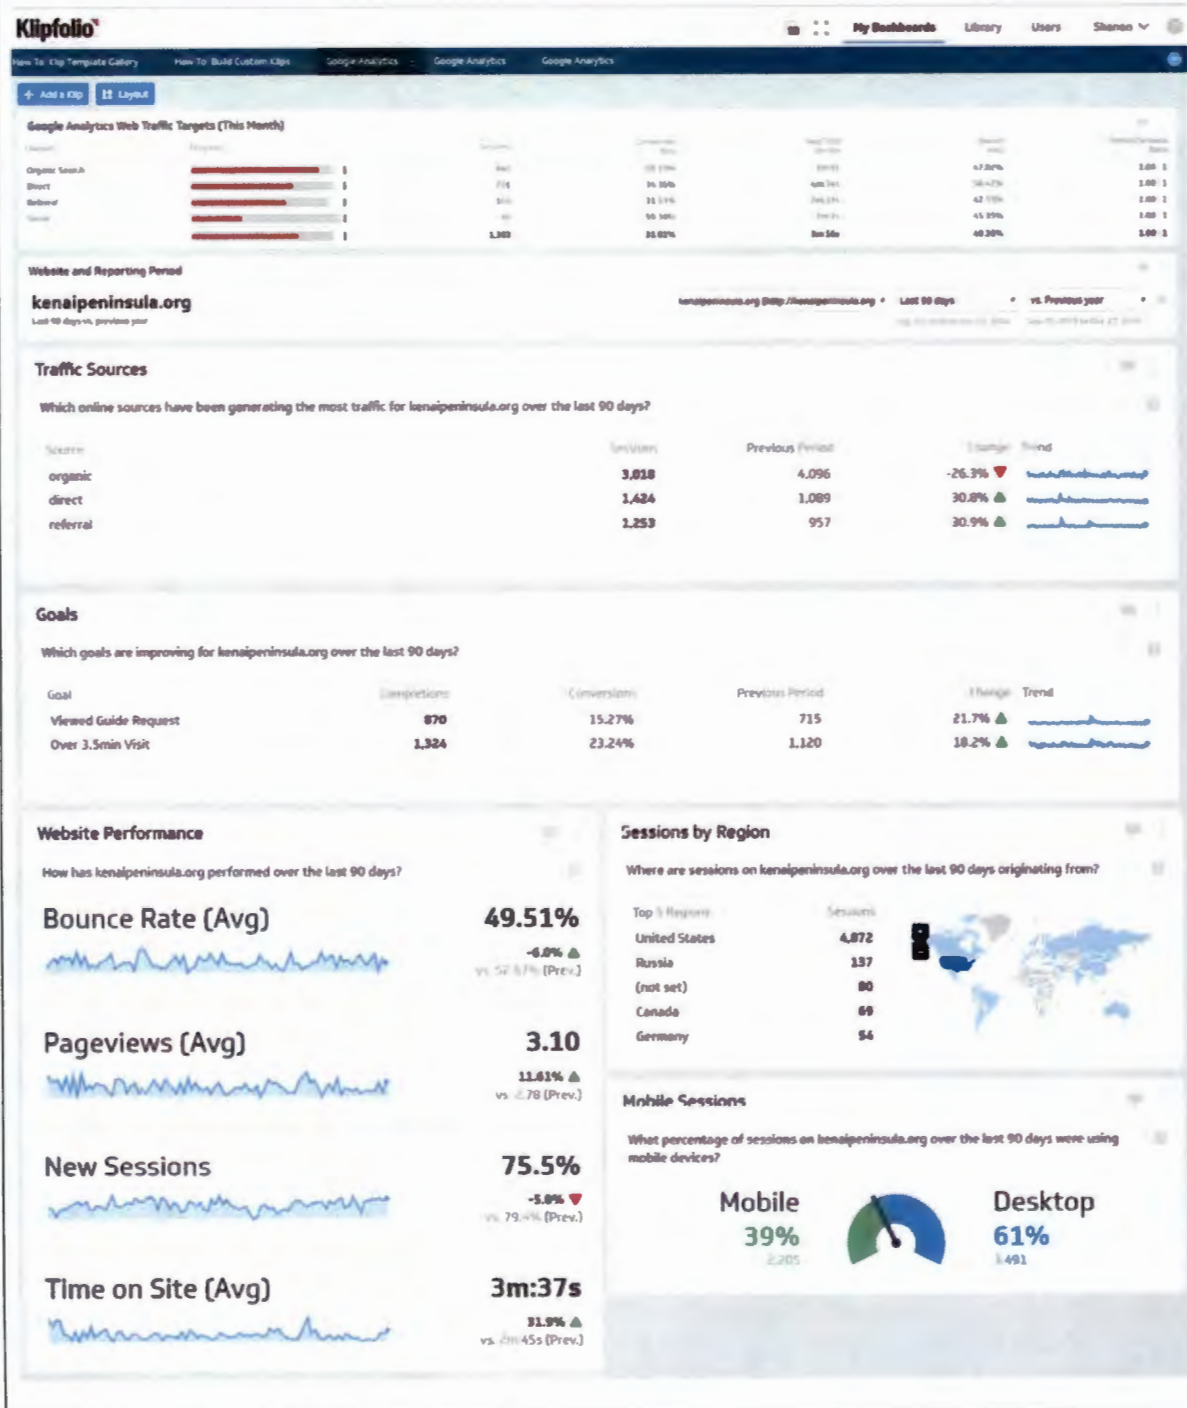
Klipfolio

My Dashboards Library Users Sharon

How To: Klip Template Gallery How To: Build Custom Klips Google Analytics Google Analytics Google Analytics

+ Add a Klip Layout

Google Analytics Web Traffic Targets (This Month)

Organic Search
Direct
Referral
Social

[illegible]

Website and Reporting Period

kenaipeninsula.org
Last 90 days vs. previous year

kenaipeninsula.org (http://kenaipeninsula.org) Last 90 days vs. Previous year

Traffic Sources

Which online sources have been generating the most traffic for kenaipeninsula.org over the last 90 days?

| Source | Sessions | Previous Period | Change | Trend |
|---|---|---|---|---|
| organic | 3,018 | 4,096 | -26.3% | |
| direct | 1,424 | 1,089 | 30.8% | |
| referral | 1,253 | 957 | 30.9% | |

Goals

Which goals are improving for kenaipeninsula.org over the last 90 days?

| Goal | Completions | Conversions | Previous Period | Change | Trend |
|---|---|---|---|---|---|
| Viewed Guide Request | 870 | 15.27% | 715 | 21.7% | |
| Over 3.5min Visit | 1,324 | 23.24% | 1,120 | 18.2% | |

Website Performance

How has kenaipeninsula.org performed over the last 90 days?

Bounce Rate (Avg) 49.51%
-6.0%
vs. 52.67% (Prev.)

Pageviews (Avg) 3.10
11.61%
vs. 2.78 (Prev.)

New Sessions 75.5%
-5.0%
vs. 79.4% (Prev.)

Time on Site (Avg) 3m:37s
31.9%
vs. 2m:45s (Prev.)

Sessions by Region

Where are sessions on kenaipeninsula.org over the last 90 days originating from?

| Top 5 Regions | Sessions |
|---|---|
| United States | 4,872 |
| Russia | 137 |
| (not set) | 80 |
| Canada | 69 |
| Germany | 54 |

Mobile Sessions

What percentage of sessions on kenaipeninsula.org over the last 90 days were using mobile devices?

Mobile
39%
2,205

Desktop
61%
3,491